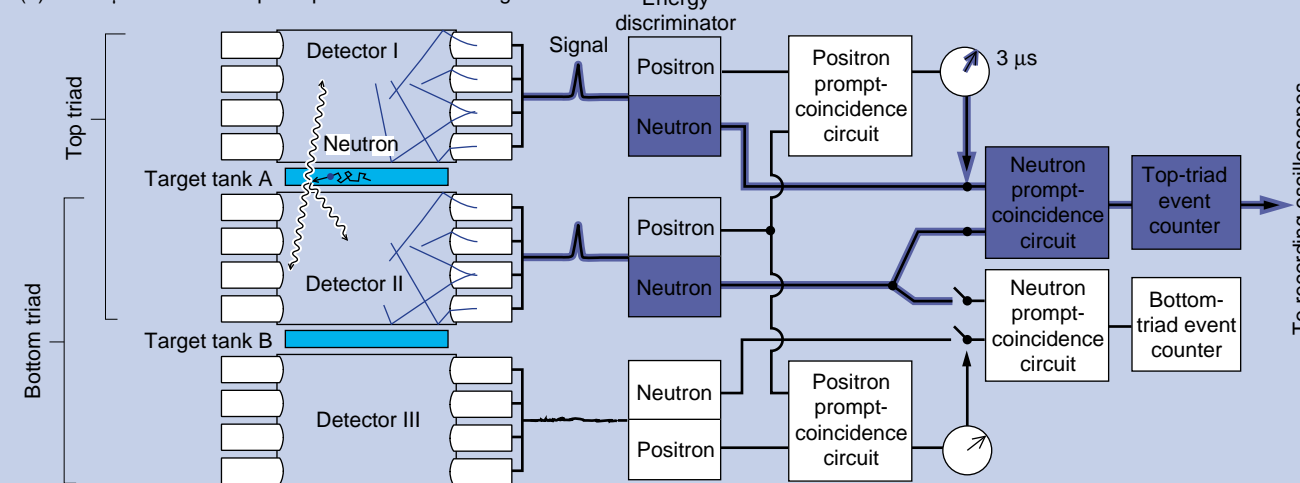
Energy discriminator

Signal

Top triad

Bottom triad

Detector I

Neutron

Target tank A

Detector II

Target tank B

Detector III

Positron

Neutron

Positron

Neutron

Neutron

Positron

Positron prompt-coincidence circuit

3 µs

Neutron prompt-coincidence circuit

Top-triad event counter

Neutron prompt-coincidence circuit

Bottom-triad event counter

Positron prompt-coincidence circuit

To recording oscilloscopes